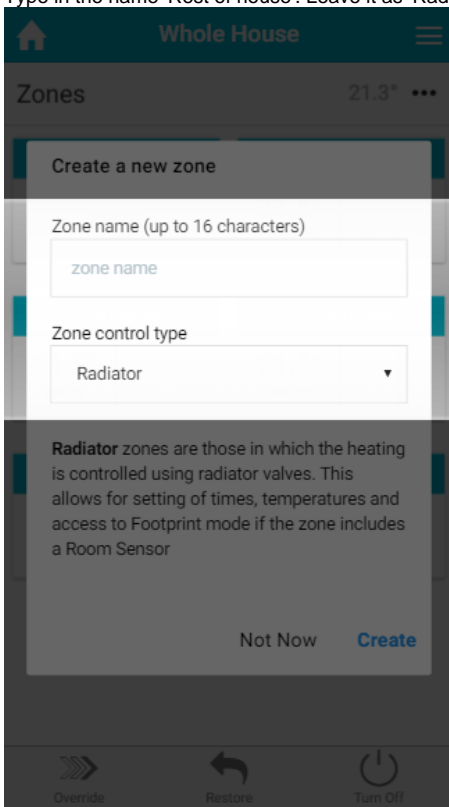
Type in the name 'Rest of house'. Leave it as 'Rad

Whole House

Zones 21.3° •••

Create a new zone

Zone name (up to 16 characters)

zone name

Zone control type

Radiator ▾

Radiator zones are those in which the heating is controlled using radiator valves. This allows for setting of times, temperatures and access to Footprint mode if the zone includes a Room Sensor

Not Now Create

Override Restore Turn Off